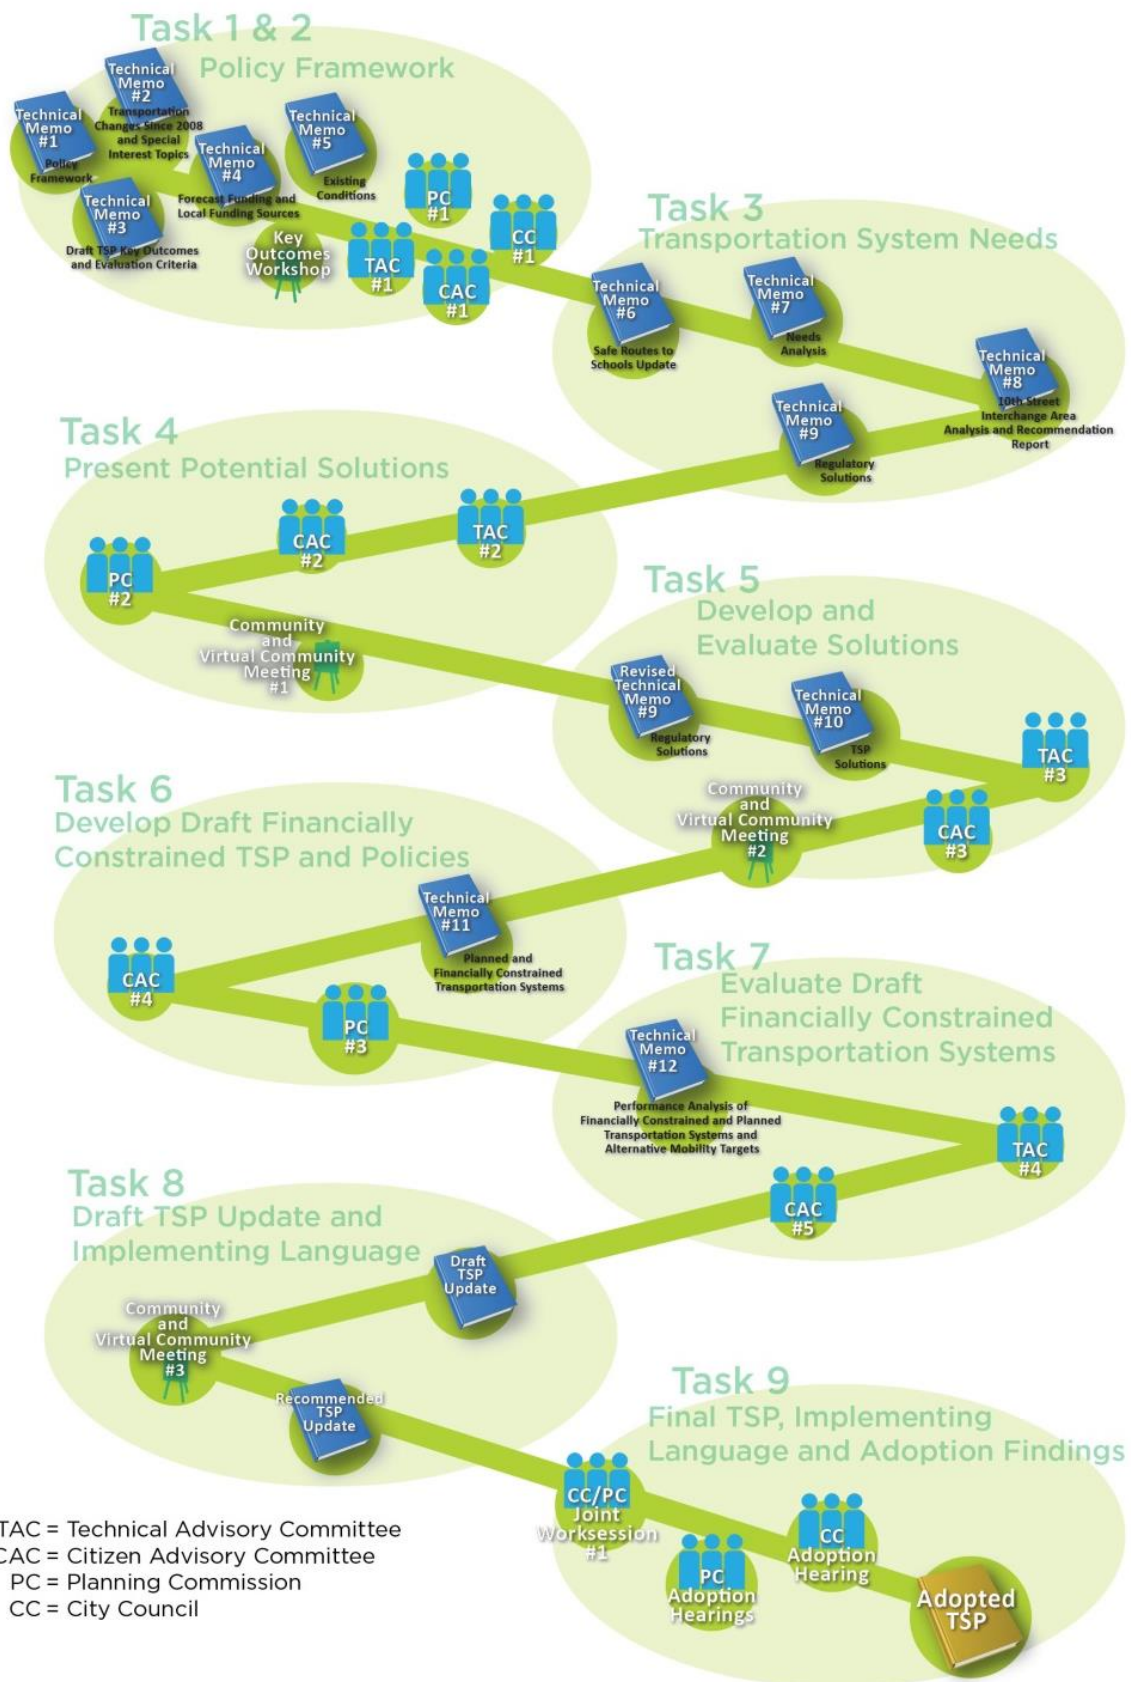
Task 1 & 2
Policy Framework

Technical Memo #1
Policy Framework

Technical Memo #2
Transportation Changes Since 2008 and Special Interest Topics

Technical Memo #3
Draft TSP Key Outcomes and Evaluation Criteria

Technical Memo #4
Forecast Funding and Local Funding Sources

Technical Memo #5
Existing Conditions

PC #1

CC #1

Key Outcomes Workshop

TAC #1

CAC #1

Task 3
Transportation System Needs

Technical Memo #6
Safe Routes to Schools Update

Technical Memo #7
Needs Analysis

Technical Memo #8
10th Street Interchange Area Analysis and Recommendation Report

Technical Memo #9
Regulatory Solutions

Task 4
Present Potential Solutions

PC #2

CAC #2

TAC #2

Community and Virtual Community Meeting #1

Task 5
Develop and Evaluate Solutions

Revised Technical Memo #9
Regulatory Solutions

Technical Memo #10
TSP Solutions

TAC #3

CAC #3

Community and Virtual Community Meeting #2

Task 6
Develop Draft Financially Constrained TSP and Policies

Technical Memo #11
Planned and Financially Constrained Transportation Systems

CAC #4

PC #3

Task 7
Evaluate Draft Financially Constrained Transportation Systems

Technical Memo #12
Performance Analysis of Financially Constrained and Planned Transportation Systems and Alternative Mobility Targets

TAC #4

CAC #5

Task 8
Draft TSP Update and Implementing Language

Draft TSP Update

Community and Virtual Community Meeting #3

Recommended TSP Update

Task 9
Final TSP, Implementing Language and Adoption Findings

CC/PC Joint Worksession #1

PC Adoption Hearings

CC Adoption Hearing

Adopted TSP

TAC = Technical Advisory Committee
CAC = Citizen Advisory Committee
PC = Planning Commission
CC = City Council